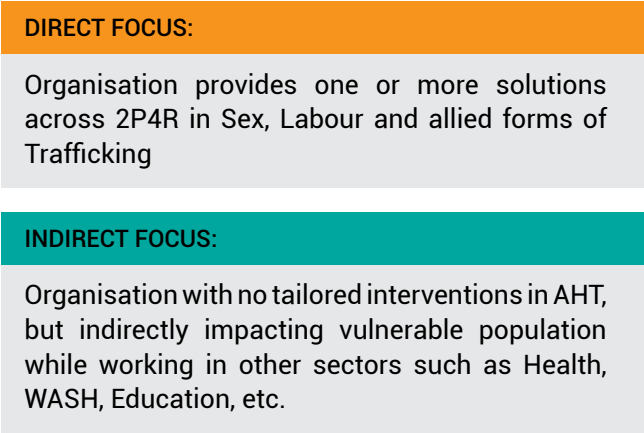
DIRECT FOCUS:

Organisation provides one or more solutions across 2P4R in Sex, Labour and allied forms of Trafficking

INDIRECT FOCUS:

Organisation with no tailored interventions in AHT, but indirectly impacting vulnerable population while working in other sectors such as Health, WASH, Education, etc.